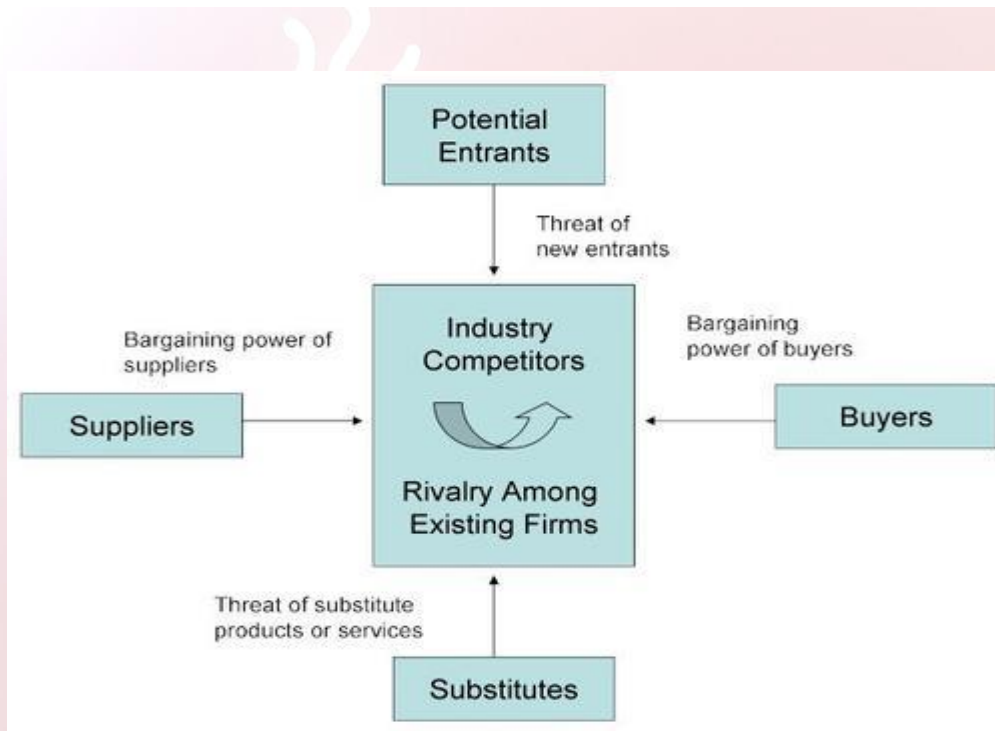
Potential Entrants

Threat of new entrants

Bargaining power of suppliers

Industry Competitors

Bargaining power of buyers

Suppliers

Buyers

Rivalry Among Existing Firms

Threat of substitute products or services

Substitutes